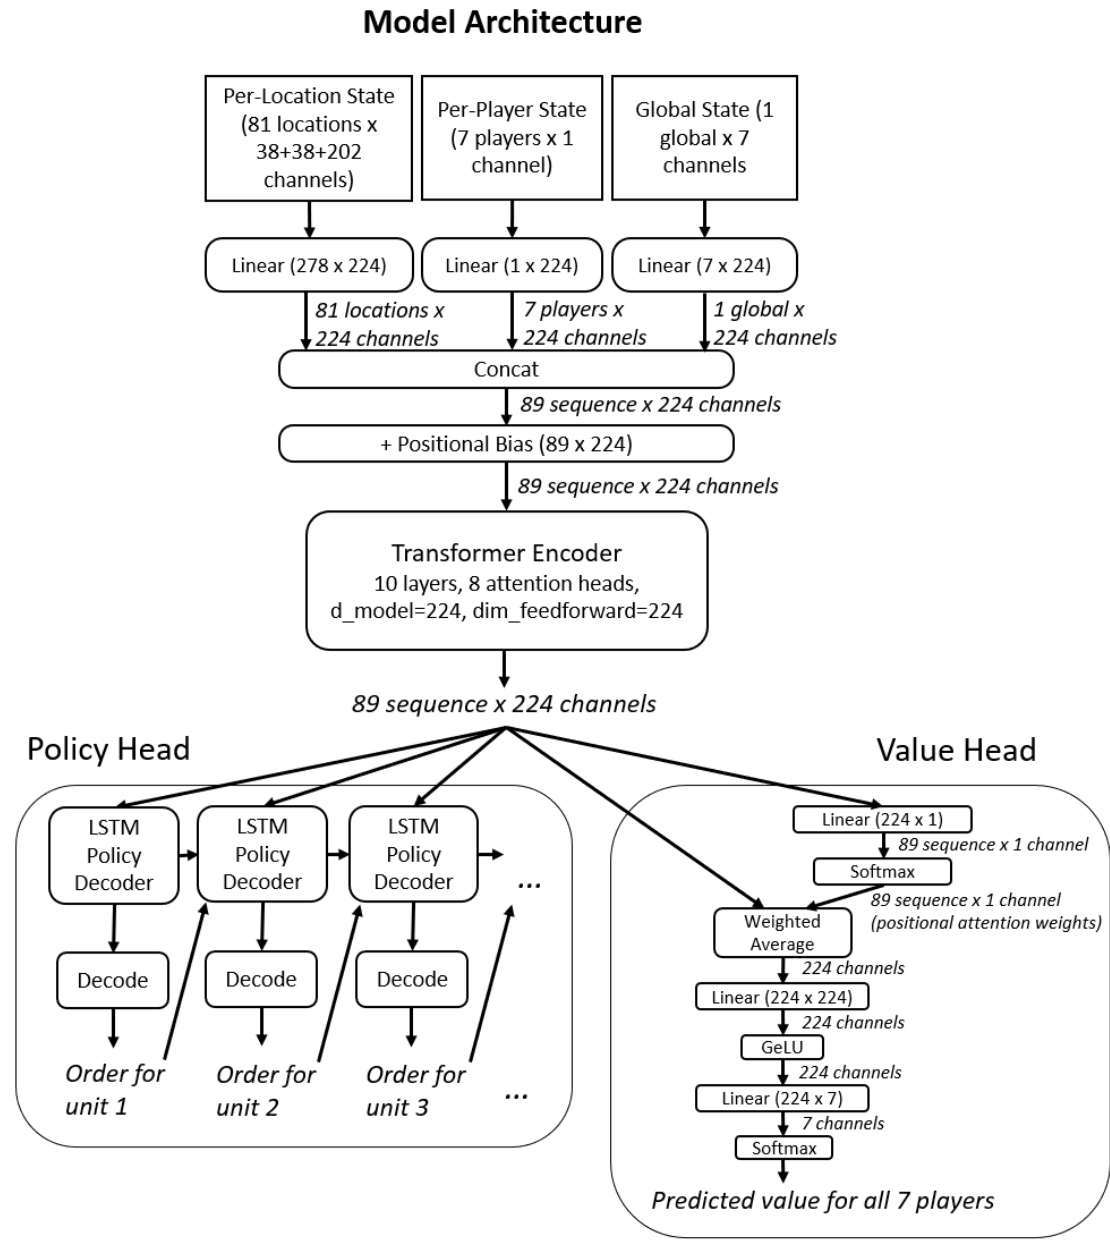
Model Architecture

Per-Location State (81 locations x 38+38+202 channels)

Per-Player State (7 players x 1 channel)

Global State (1 global x 7 channels

Linear (278 x 224)

Linear (1 x 224)

Linear (7 x 224)

81 locations x 224 channels

7 players x 224 channels

1 global x 224 channels

Concat

89 sequence x 224 channels

+ Positional Bias (89 x 224)

89 sequence x 224 channels

Transformer Encoder
10 layers, 8 attention heads, d_model=224, dim_feedforward=224

89 sequence x 224 channels

Policy Head

Value Head

LSTM Policy Decoder

LSTM Policy Decoder

LSTM Policy Decoder

...

Decode

Decode

Decode

Order for unit 1

Order for unit 2

Order for unit 3

...

Linear (224 x 1)

89 sequence x 1 channel

Softmax

89 sequence x 1 channel (positional attention weights)

Weighted Average

224 channels

Linear (224 x 224)

224 channels

GeLU

224 channels

Linear (224 x 7)

7 channels

Softmax

Predicted value for all 7 players